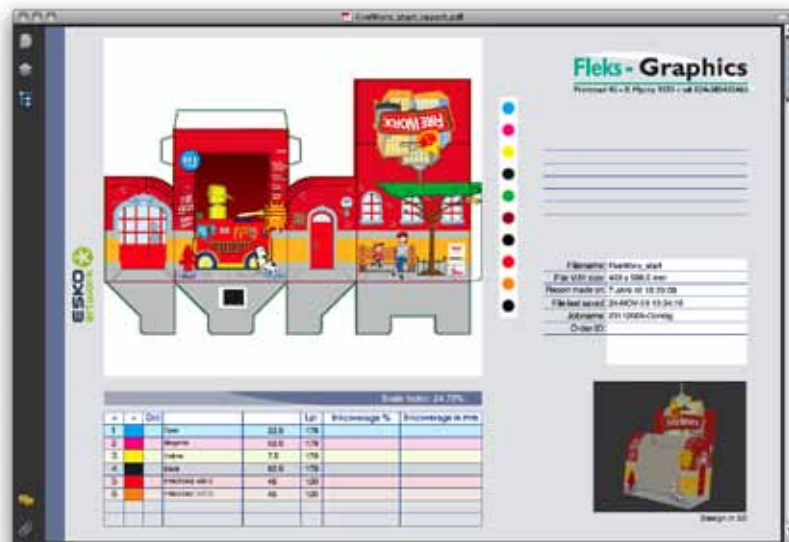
FireWork_start_report.pdf

Fleks - Graphics

FIRE WORK

ESKO ARTWORK

| Filename: | FireWork_start |
|---|---|
| File trim size: | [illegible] |
| Report made on: | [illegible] |
| File last saved: | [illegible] |
| Jobname: | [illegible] |
| Order ID: | |

Scale factor: 24.70%

| # | | Dot | | | Lpi | Inkcoverage % | Inkcoverage in mm |
|---|---|---|---|---|---|---|---|
| 1 | | | Cyan | 22.6 | 175 | | |
| 2 | | | Magenta | 52.6 | 175 | | |
| 3 | | | Yellow | 7.5 | 175 | | |
| 4 | | | Black | 62.6 | 175 | | |
| 5 | | | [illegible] | 45 | 120 | | |
| 6 | | | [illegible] | 45 | 120 | | |

Design in 3D